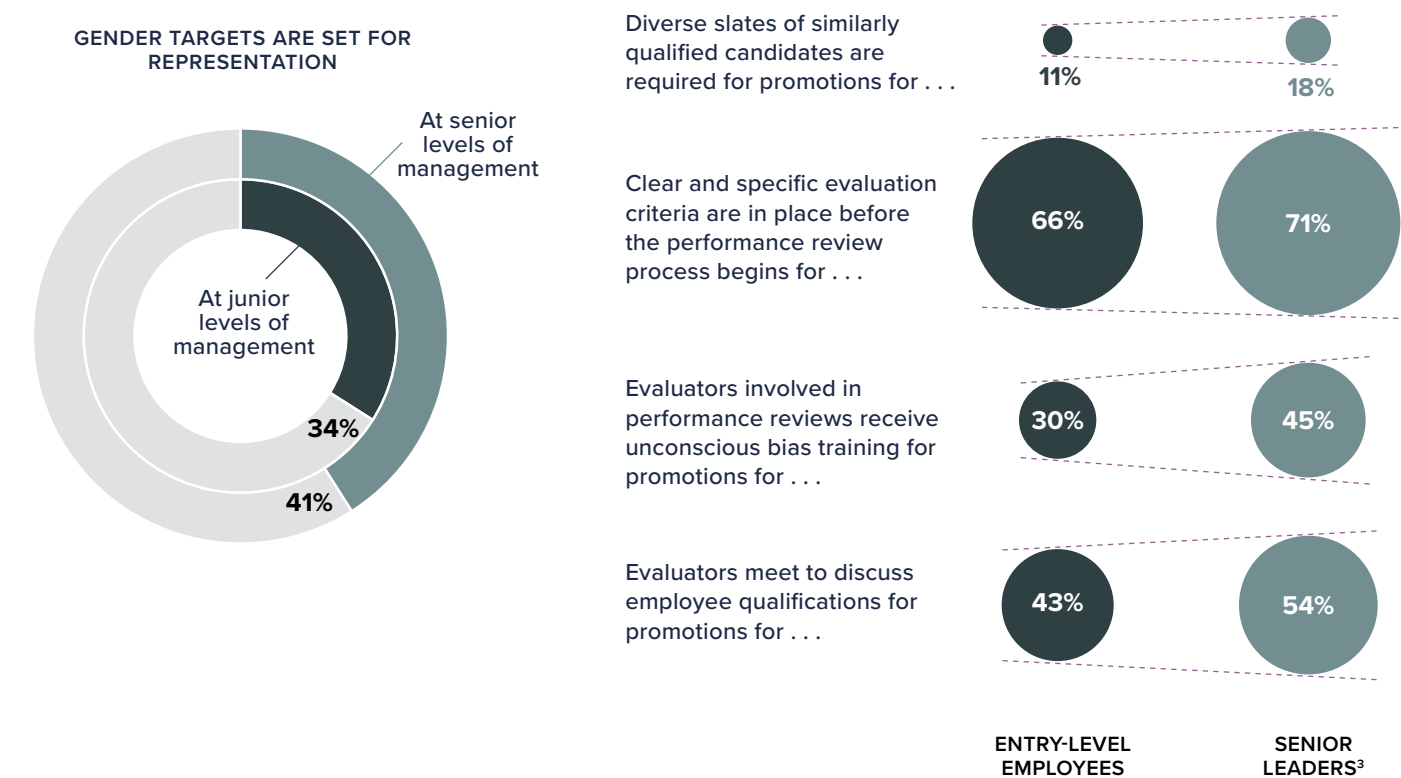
GENDER TARGETS ARE SET FOR REPRESENTATION

At senior levels of management

At junior levels of management

34%

41%

Diverse slates of similarly qualified candidates are required for promotions for . . .

11%

18%

Clear and specific evaluation criteria are in place before the performance review process begins for . . .

66%

71%

Evaluators involved in performance reviews receive unconscious bias training for promotions for . . .

30%

45%

Evaluators meet to discuss employee qualifications for promotions for . . .

43%

54%

ENTRY-LEVEL EMPLOYEES

SENIOR LEADERS$^3$